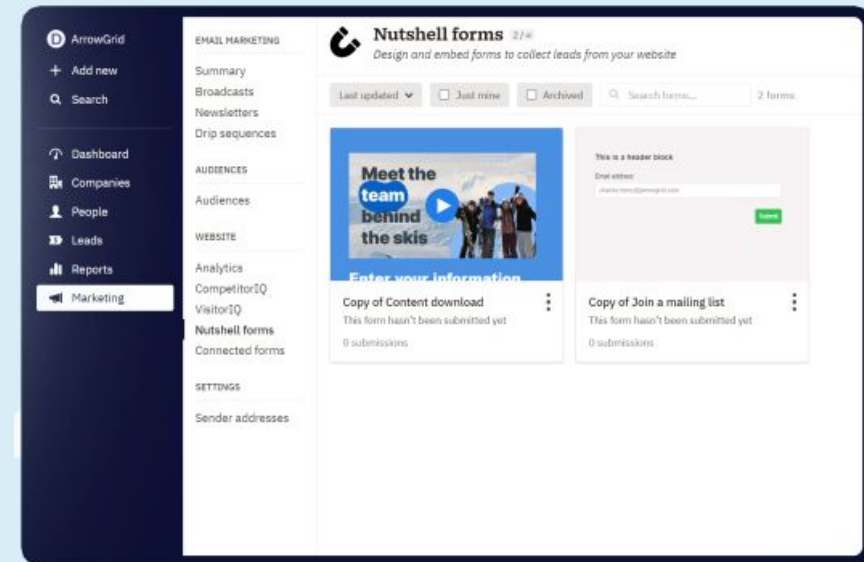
ArrowGrid
+ Add new
Search

Dashboard
Companies
People
Leads
Reports
Marketing

EMAIL MARKETING
Summary
Broadcasts
Newsletters
Drip sequences

AUDIENCES
Audiences

WEBSITE
Analytics
CompetitorIQ
VisitorIQ
Nutshell forms
Connected forms

SETTINGS
Sender addresses

Nutshell forms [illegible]
Design and embed forms to collect leads from your website

Last updated
Just mine
Archived
Search forms...
2 forms

Meet the team behind the skis
Enter your information

Copy of Content download
This form hasn't been submitted yet
0 submissions

This is a header block
Email address
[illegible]
Submit

Copy of Join a mailing list
This form hasn't been submitted yet
0 submissions